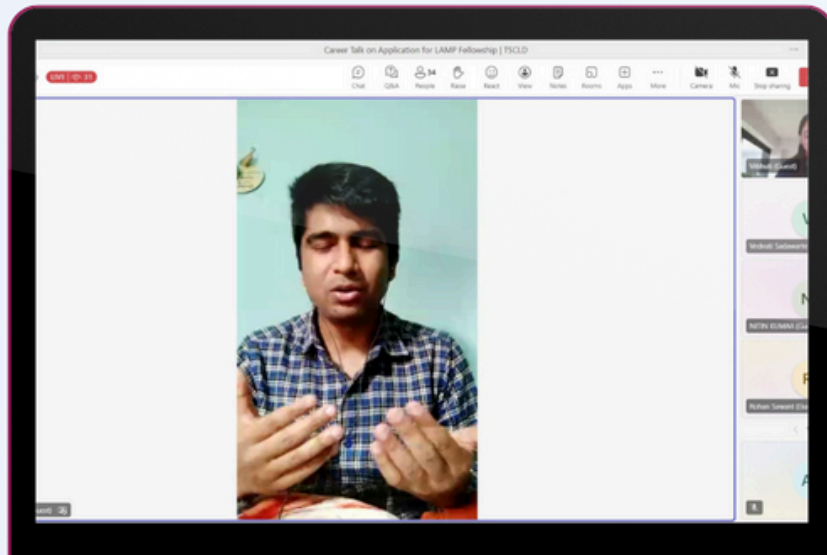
Career Talk on Application for LAMP Fellowship | TSCLD

LIVE | 31

Chat
Q&A
34
People
Raise
React
View
Notes
Rooms
Apps
More
Camera
Mic
Stop sharing

Vrihuti (Guest)
V
Vedvati Sadawarte
N
NITIN KUMM (Gue
R
Rohan Sawant (Gu
A
uest)